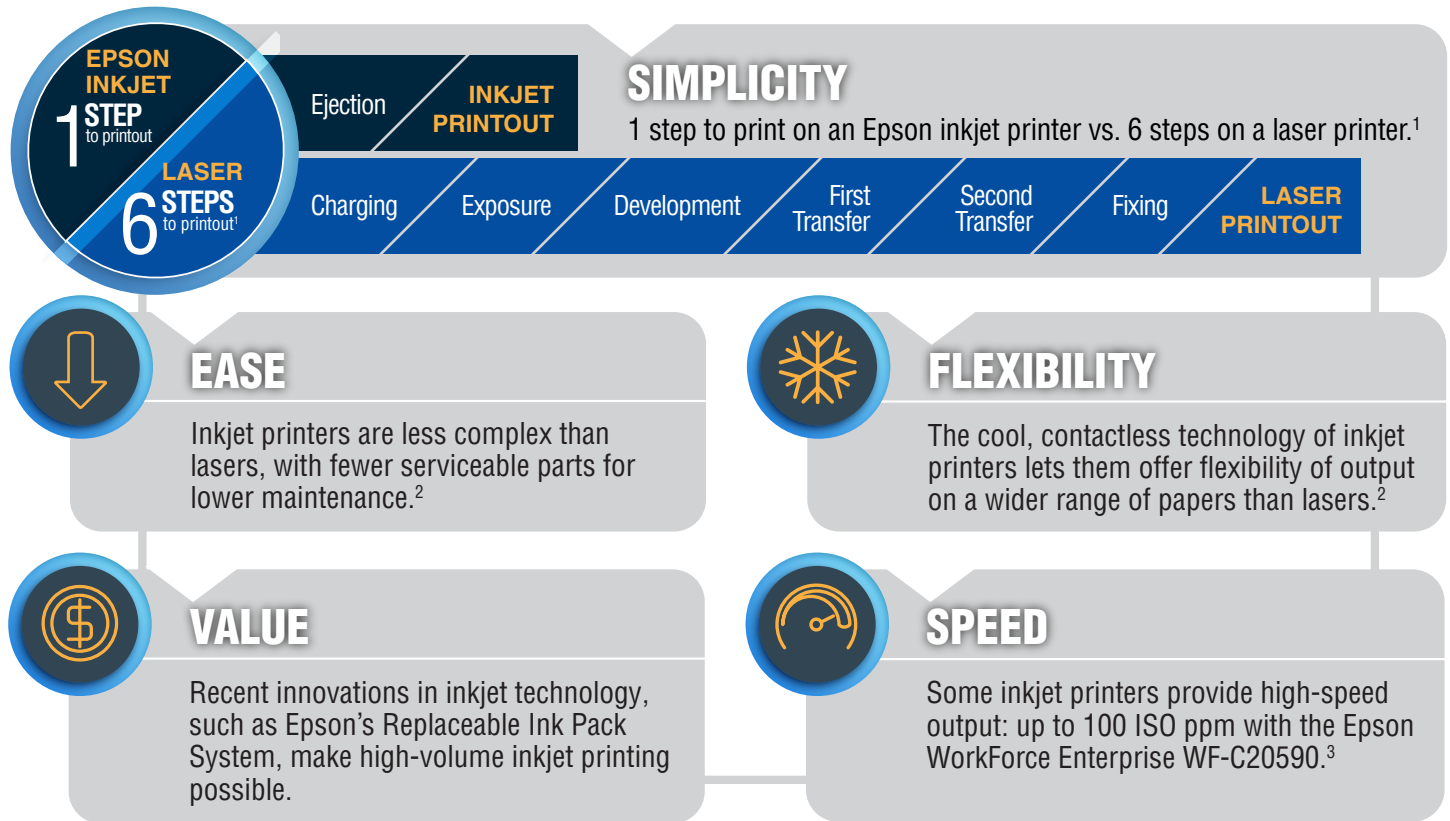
EPSON INKJET
1 STEP to printout

LASER
6 STEPS to printout$^1$

Ejection | INKJET PRINTOUT

Charging | Exposure | Development | First Transfer | Second Transfer | Fixing | LASER PRINTOUT

SIMPLICITY
1 step to print on an Epson inkjet printer vs. 6 steps on a laser printer.$^1$

EASE
Inkjet printers are less complex than lasers, with fewer serviceable parts for lower maintenance.$^2$

FLEXIBILITY
The cool, contactless technology of inkjet printers lets them offer flexibility of output on a wider range of papers than lasers.$^2$

VALUE
Recent innovations in inkjet technology, such as Epson's Replaceable Ink Pack System, make high-volume inkjet printing possible.

SPEED
Some inkjet printers provide high-speed output: up to 100 ISO ppm with the Epson WorkForce Enterprise WF-C20590.$^3$